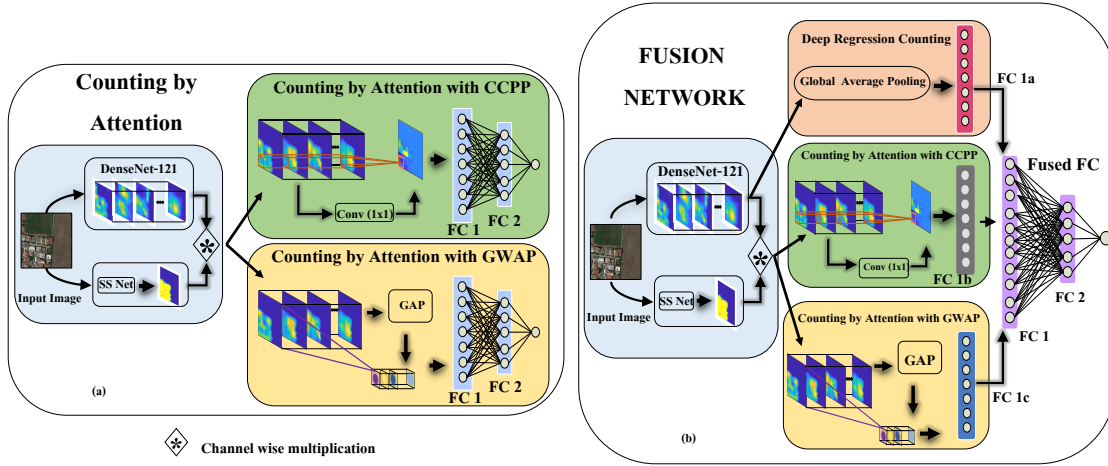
Counting by Attention

DenseNet-121

Input Image

SS Net

Counting by Attention with CCPP

Conv (1x1)

FC 1

FC 2

Counting by Attention with GWAP

GAP

FC 1

FC 2

(a)

Channel wise multiplication

FUSION NETWORK

Deep Regression Counting

Global Average Pooling

FC 1a

DenseNet-121

Input Image

SS Net

Counting by Attention with CCPP

Conv (1x1)

FC 1b

Fused FC

FC 2

FC 1

Counting by Attention with GWAP

GAP

FC 1c

(b)